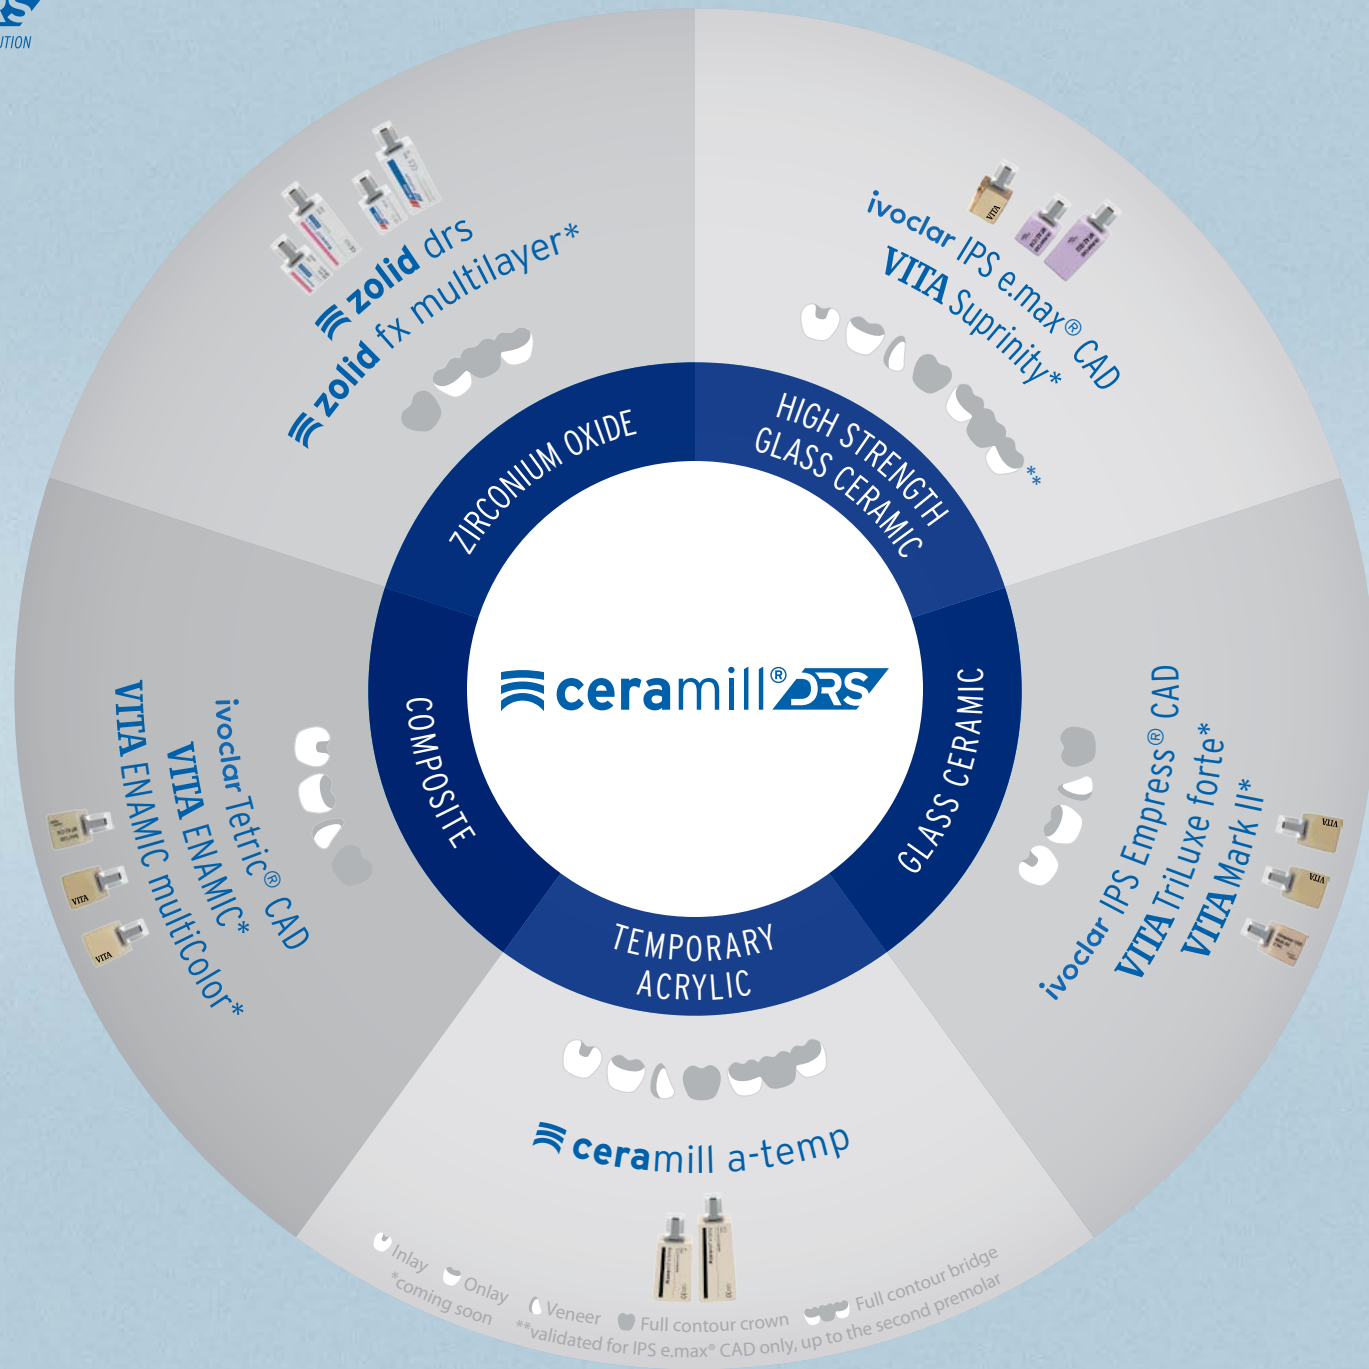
UTION

zolid drs
zolid fx multilayer*

ivoclar IPS e.max® CAD
VITA Suprinity*
**

ZIRCONIUM OXIDE
HIGH STRENGTH GLASS CERAMIC
COMPOSITE
GLASS CERAMIC
TEMPORARY ACRYLIC

ceramill® DRS

ivoclar Tetric® CAD
VITA ENAMIC*
VITA ENAMIC multiColor*

ivoclar IPS Empress® CAD
VITA TriLuxe forte*
VITA Mark II*

ceramill a-temp

Inlay Onlay Veneer Full contour crown Full contour bridge
*coming soon
**validated for IPS e.max® CAD only, up to the second premolar